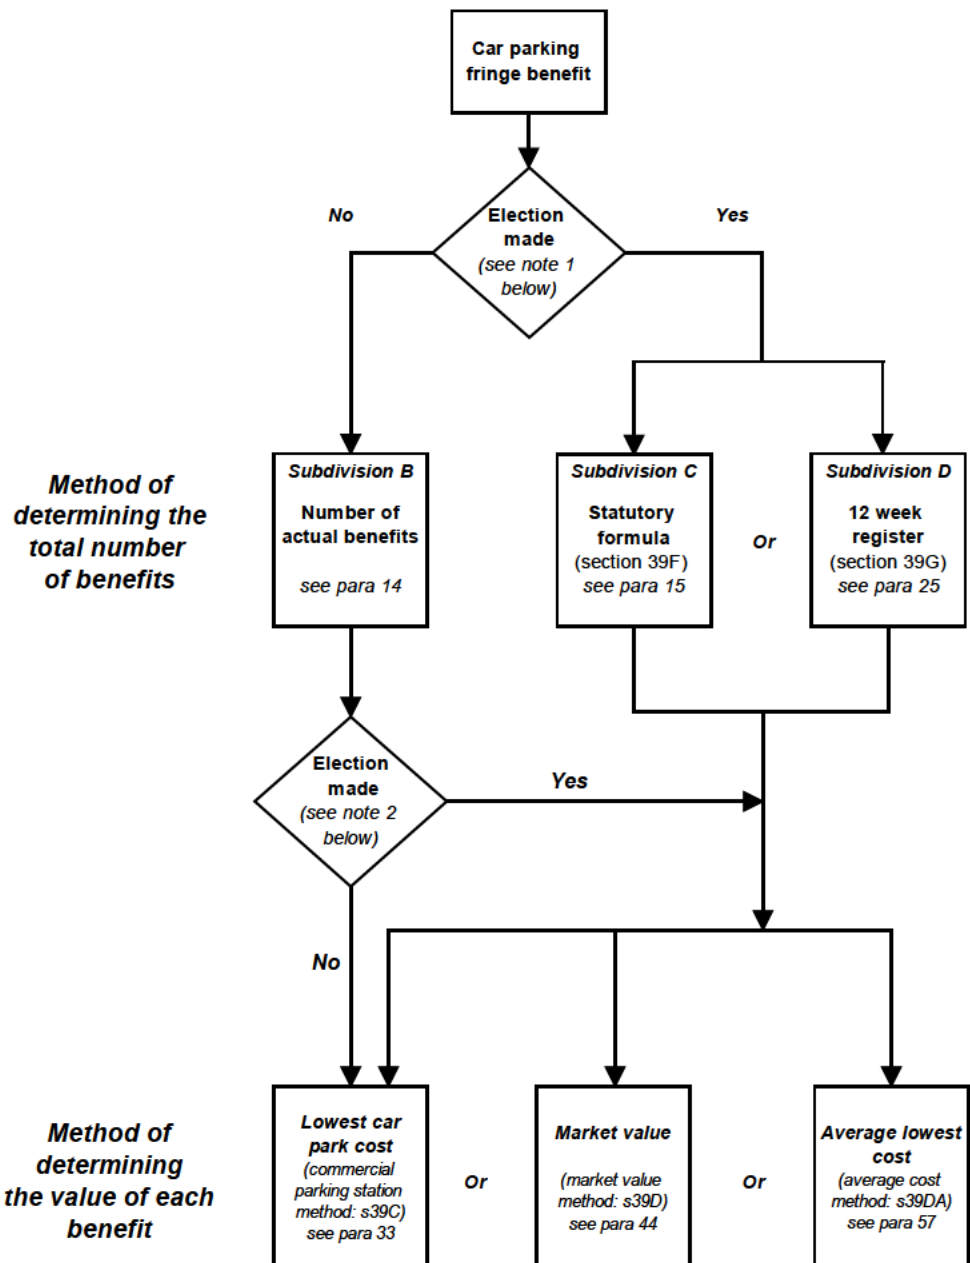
Car parking fringe benefit

No

Election made (see note 1 below)

Yes

Method of determining the total number of benefits

Subdivision B

Number of actual benefits

see para 14

Subdivision C

Statutory formula (section 39F) see para 15

Or

Subdivision D

12 week register (section 39G) see para 25

Election made (see note 2 below)

Yes

No

Method of determining the value of each benefit

Lowest car park cost (commercial parking station method: s39C) see para 33

Or

Market value

(market value method: s39D) see para 44

Or

Average lowest cost (average cost method: s39DA) see para 57